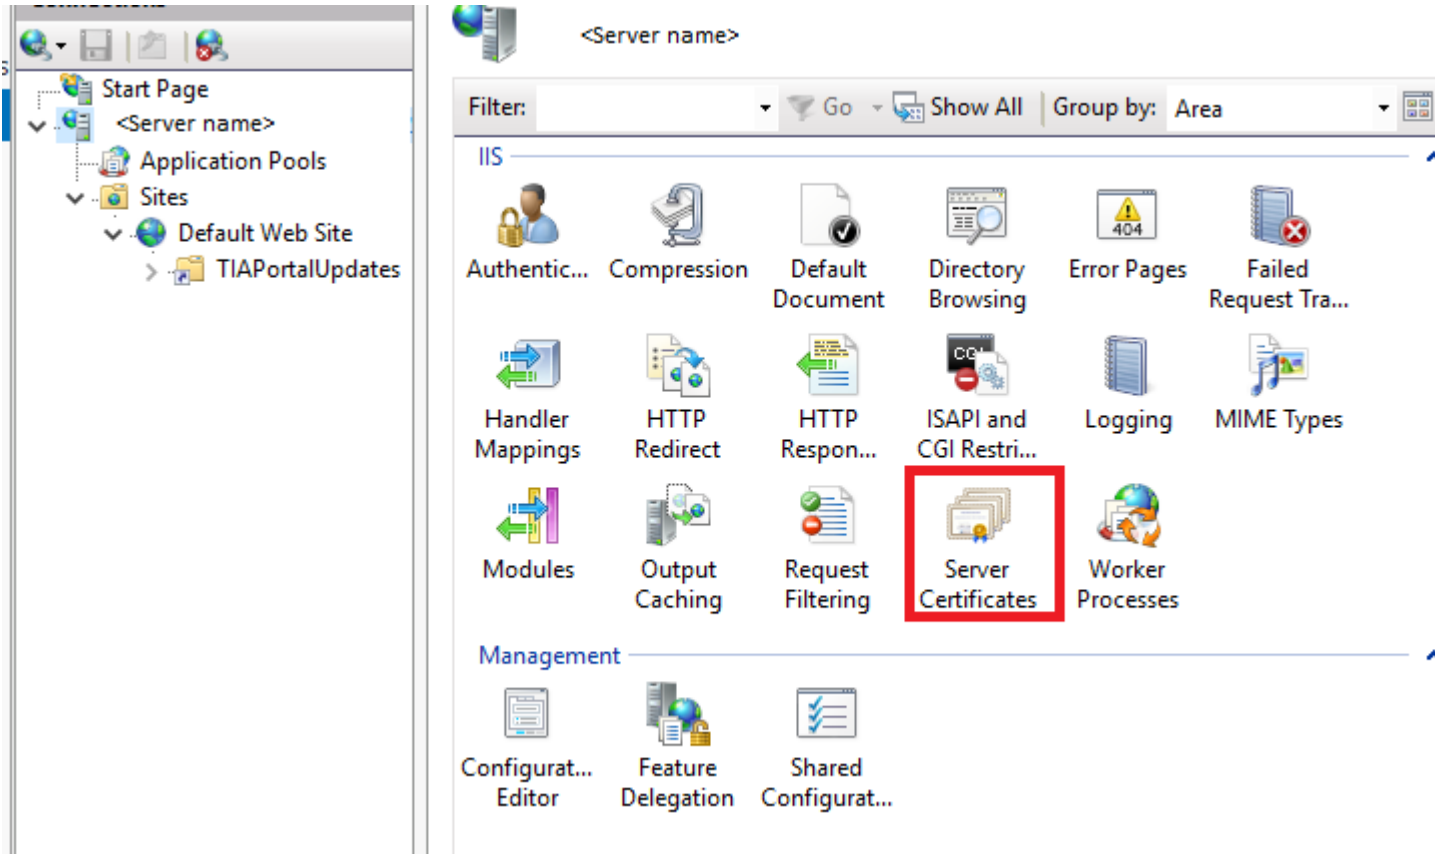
Start Page
<Server name>
Application Pools
Sites
Default Web Site
TIAPortalUpdates

<Server name>

Filter: Go Show All Group by: Area

IIS

Authentic... Compression Default Document Directory Browsing Error Pages Failed Request Tra...

Handler Mappings HTTP Redirect HTTP Respon... ISAPI and CGI Restri... Logging MIME Types

Modules Output Caching Request Filtering Server Certificates Worker Processes

Management

Configurat... Editor Feature Delegation Shared Configurat...